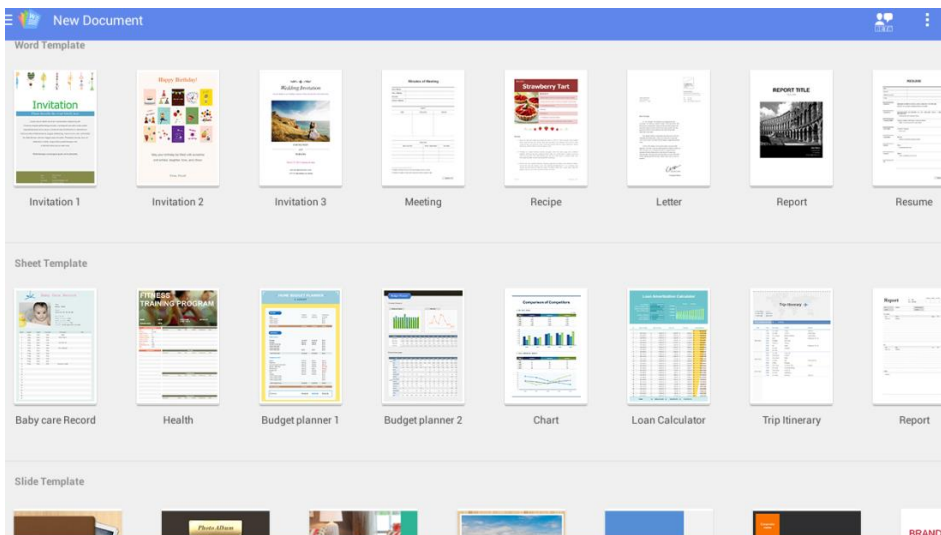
New Document

Word Template

Invitation

Happy Birthday!

Wedding Invitation

Minutes of Meeting

Strawberry Tart

REPORT TITLE

RESUME

Invitation 1

Invitation 2

Invitation 3

Meeting

Recipe

Letter

Report

Resume

Sheet Template

FITNESS TRAINING PROGRAM

Comparison of Competitors

Loan Amortization Calculator

Trip Itinerary

Report

Baby care Record

Health

Budget planner 1

Budget planner 2

Chart

Loan Calculator

Trip Itinerary

Report

Slide Template

Photo Album

BRAND